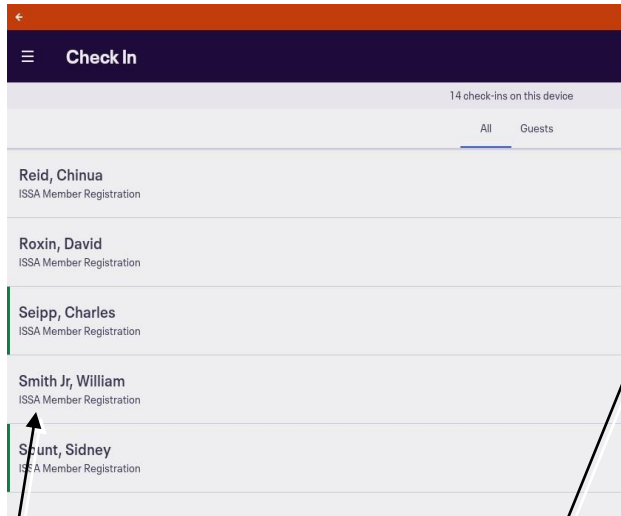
Check In

14 check-ins on this device

All Guests

Reid, Chinua
ISSA Member Registration

Roxin, David
ISSA Member Registration

Seipp, Charles
ISSA Member Registration

Smith Jr, William
ISSA Member Registration

Scunt, Sidney
ISSA Member Registration